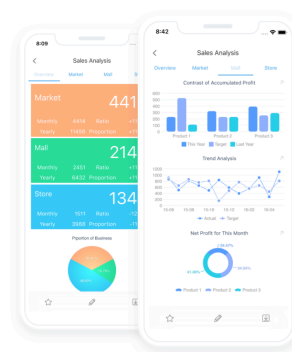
8:09

Sales Analysis

Overview Market Mall S

Market 441

Monthly 4416 Ratio +1

Yearly 11456 Proportion +1

Mall 214

Monthly 2491 Ratio +1

Yearly 6433 Proportion +1

Store 134

Monthly 1011 Ratio +

Yearly 3998 Proportion +

Proportion of Business

8:42

Sales Analysis

Overview Market Mall Store

Contrast of Accumulated Profit

700
600
500
400
300
200
100
0

Product 1 Product 2 Product 3

This Year Target Last Year

Trend Analysis

1000
800
600
400
200
0

10:00 10:05 10:10 10:15 10:20 10:25 10:30

Actual Target

Net Profit for This Month

28.85%

41.06%

30.09%

Product 1 Product 2 Product 3